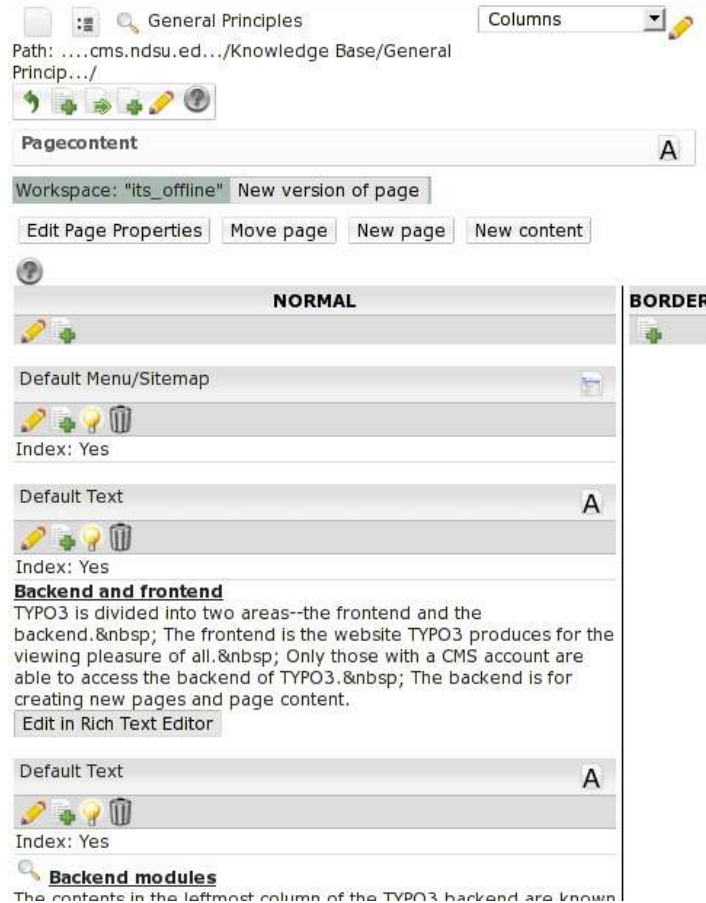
General Principles

Columns

Path: ....cms.ndsu.ed.../Knowledge Base/General Princip.../

Pagecontent

A

Workspace: "its_offline" New version of page

Edit Page Properties Move page New page New content

NORMAL

BORDER

Default Menu/Sitemap

Index: Yes

Default Text

A

Index: Yes

Backend and frontend

TYPO3 is divided into two areas--the frontend and the backend.&nbsp; The frontend is the website TYPO3 produces for the viewing pleasure of all.&nbsp; Only those with a CMS account are able to access the backend of TYPO3.&nbsp; The backend is for creating new pages and page content.

Edit in Rich Text Editor

Default Text

A

Index: Yes

Backend modules

The contents in the leftmost column of the TYPO3 backend are known